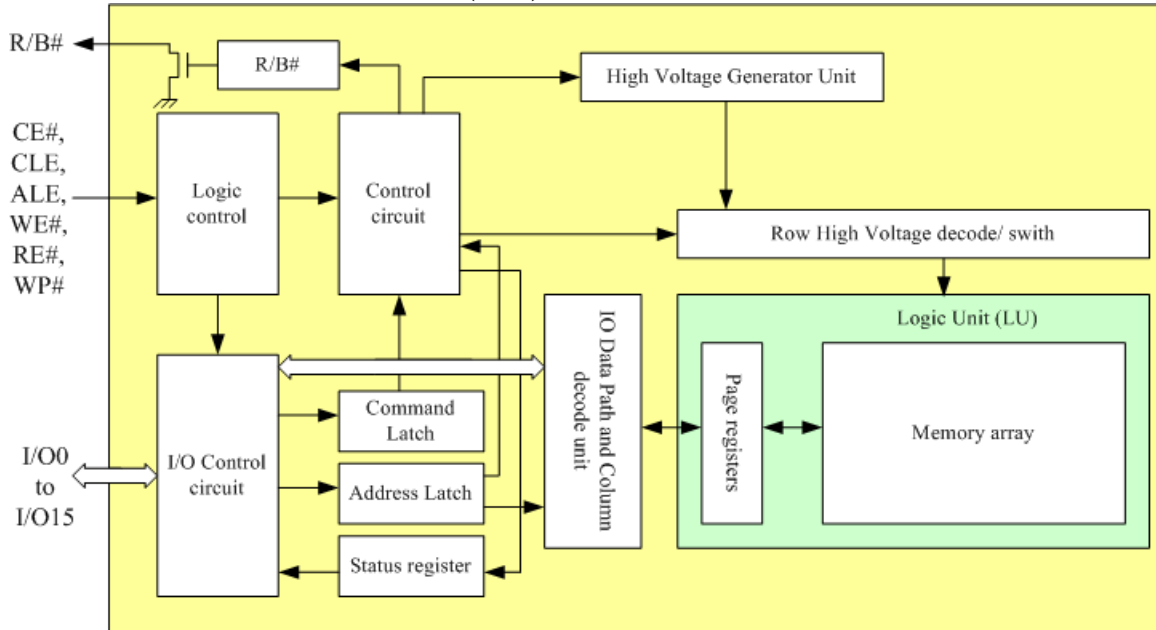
R/B#

R/B#

High Voltage Generator Unit

CE#,
CLE,
ALE,
WE#,
RE#,
WP#

Logic control

Control circuit

Row High Voltage decode/ swith

Logic Unit (LU)

IO Data Path and Column decode unit

Page registers

Memory array

Command Latch

I/O0
to
I/O15

I/O Control circuit

Address Latch

Status register